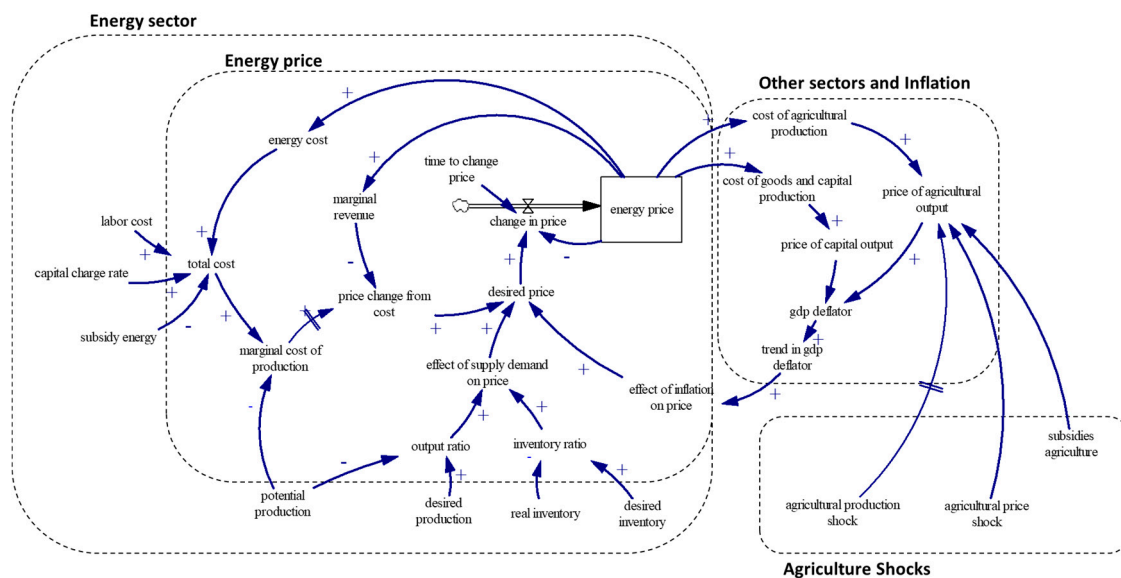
Energy sector

Energy price

Other sectors and Inflation

energy cost

time to change price

marginal revenue

change in price

energy price

cost of agricultural production

cost of goods and capital production

price of agricultural output

price of capital output

labor cost

capital charge rate

total cost

subsidy energy

price change from cost

desired price

marginal cost of production

effect of supply demand on price

gdp deflator

trend in gdp deflator

effect of inflation on price

output ratio

inventory ratio

potential production

desired production

real inventory

desired inventory

subsidies agriculture

agricultural production shock

agricultural price shock

Agriculture Shocks

+ + + + + + + + + + + + + + + + + + + + +
- - - - - - -